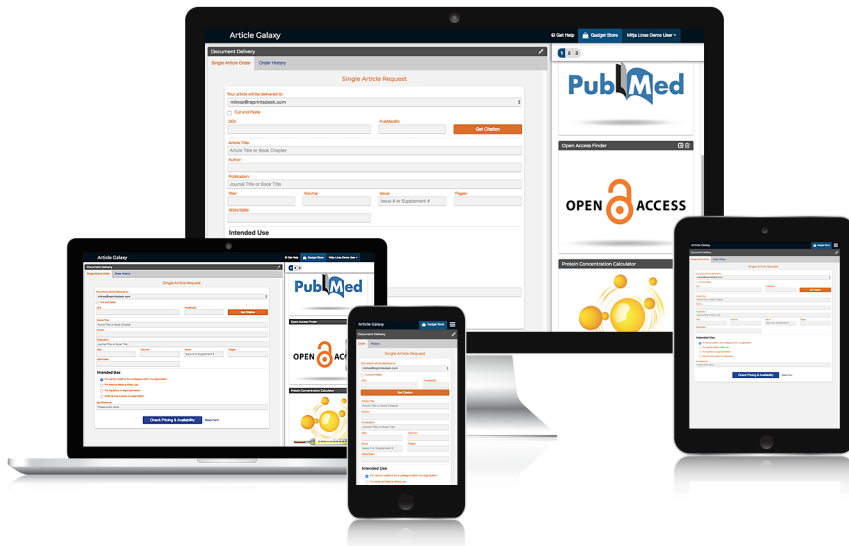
Article Galaxy

Get Help | Gadget Store | Mitja Lines Demo User

Document Delivery

Single Article Order | Order History

Single Article Request

Your article will be delivered to:
mlines@reprintsdesk.com

Cut and Paste

DOI: | PubMed ID: | Get Citation

Article Title:
Article Title or Book Chapter

Author:

Publication:
Journal Title or Book Title

Year: | Volume: | Issue: | Pages:
Issue # or Supplement #

ISSN/ISBN:

Intended Use

1 2 3

PubMed

Open Access Finder

OPEN ACCESS

Protein Concentration Calculator

Check Pricing & Availability | Reset Form

Intended Use